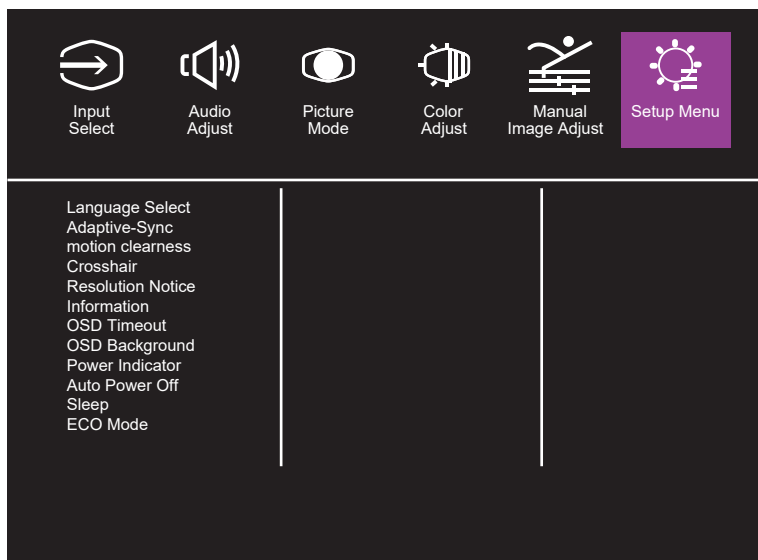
Input Select

Audio Adjust

Picture Mode

Color Adjust

Manual Image Adjust

Setup Menu

Language Select
Adaptive-Sync
motion clearness
Crosshair
Resolution Notice
Information
OSD Timeout
OSD Background
Power Indicator
Auto Power Off
Sleep
ECO Mode